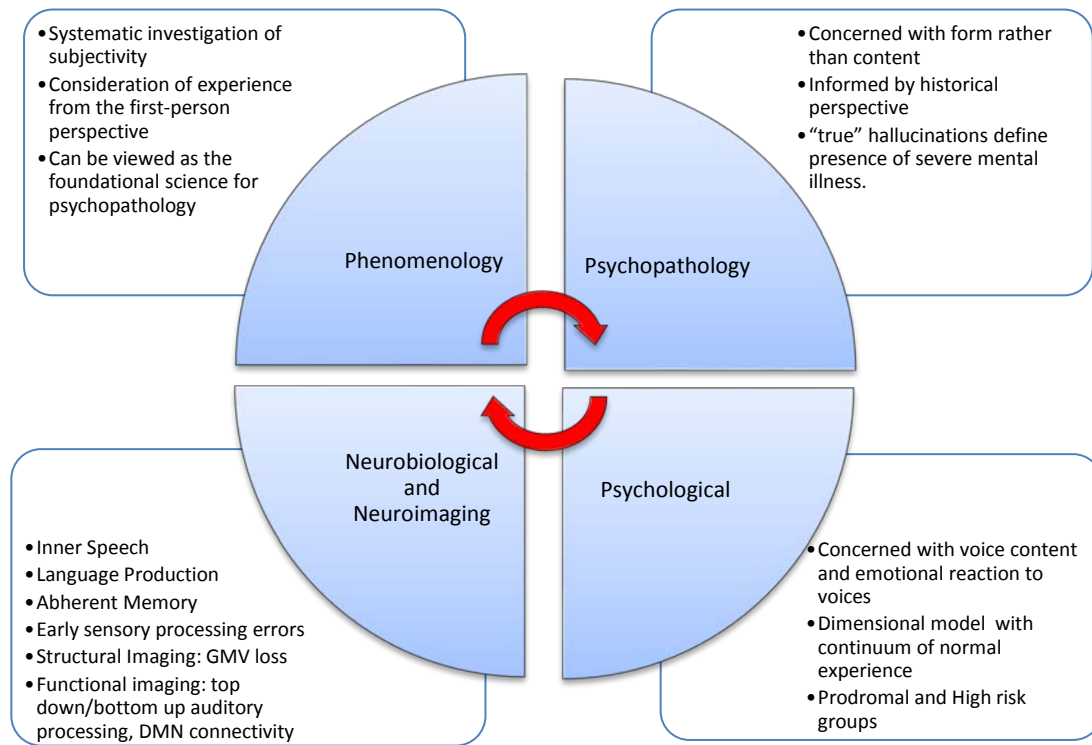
- Systematic investigation of subjectivity
- Consideration of experience from the first-person perspective
- Can be viewed as the foundational science for psychopathology

- Concerned with form rather than content
- Informed by historical perspective
- "true" hallucinations define presence of severe mental illness.

Phenomenology

Psychopathology

Neurobiological and Neuroimaging

Psychological

- Inner Speech
- Language Production
- Abherent Memory
- Early sensory processing errors
- Structural Imaging: GMV loss
- Functional imaging: top down/bottom up auditory processing, DMN connectivity

- Concerned with voice content and emotional reaction to voices
- Dimensional model with continuum of normal experience
- Prodromal and High risk groups